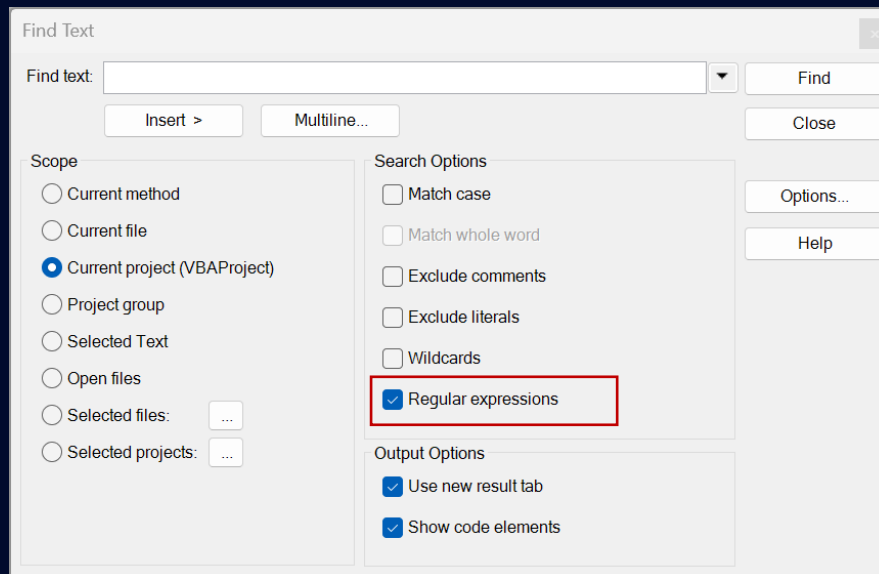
Find Text

Find text:

Insert >

Multiline...

Find

Close

Options...

Help

Scope

Current method

Current file

Current project (VBAProject)

Project group

Selected Text

Open files

Selected files: ...

Selected projects: ...

Search Options

Match case

Match whole word

Exclude comments

Exclude literals

Wildcards

Regular expressions

Output Options

Use new result tab

Show code elements